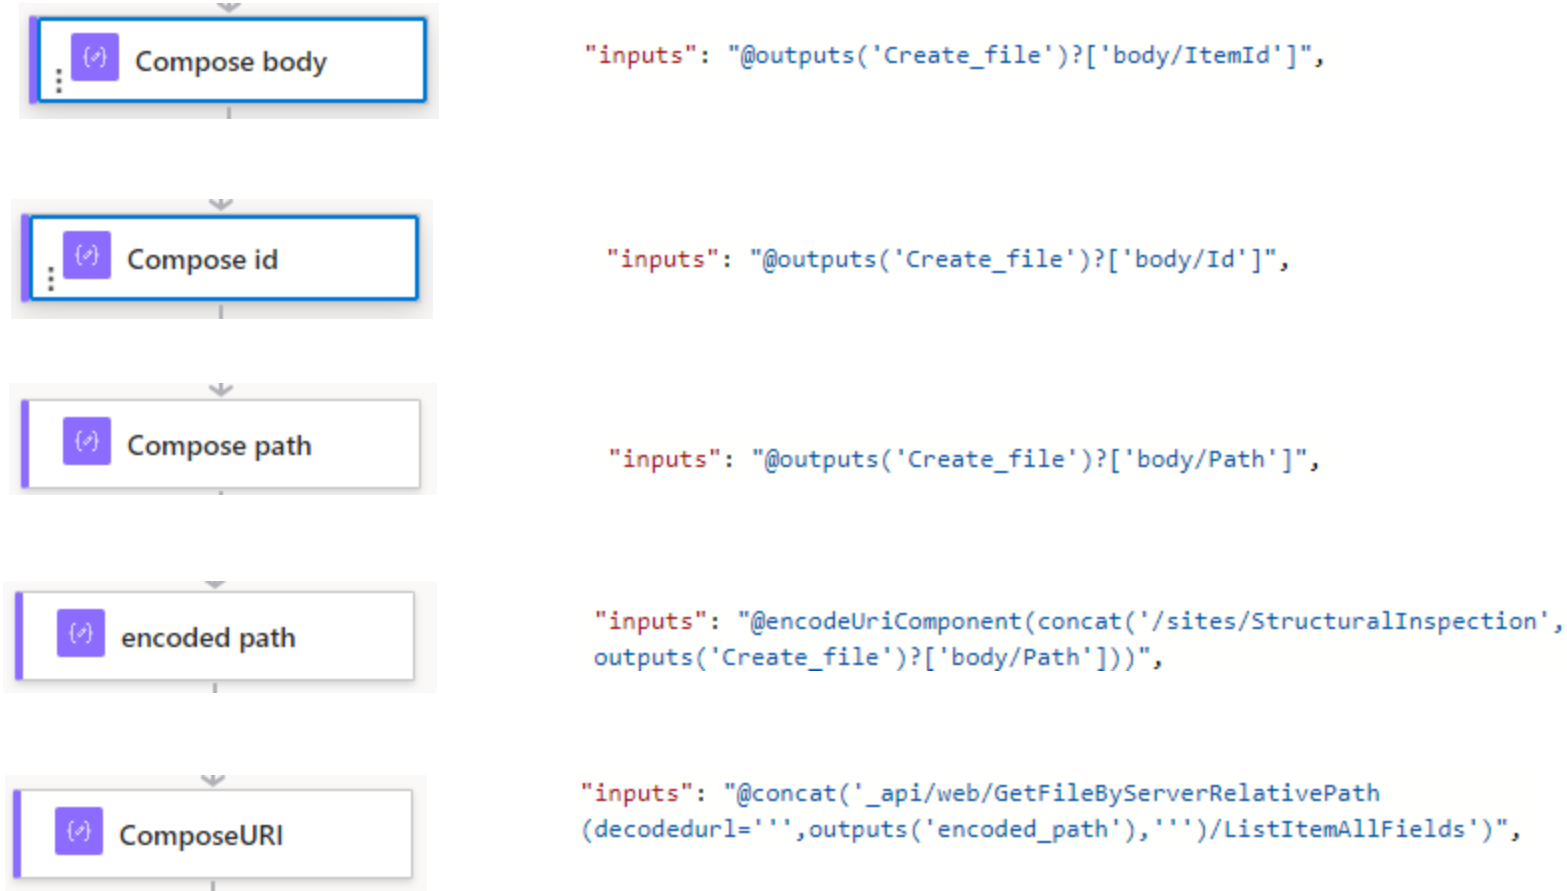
Compose body

"inputs": "@outputs('Create_file')?['body/ItemId']",

Compose id

"inputs": "@outputs('Create_file')?['body/Id']",

Compose path

"inputs": "@outputs('Create_file')?['body/Path']",

encoded path

"inputs": "@encodeUriComponent(concat('/sites/StructuralInspection', outputs('Create_file')?['body/Path']))",

ComposeURI

"inputs": "@concat('_api/web/GetFileByServerRelativePath (decodedurl=''',outputs('encoded_path'),''')/ListItemAllFields')",